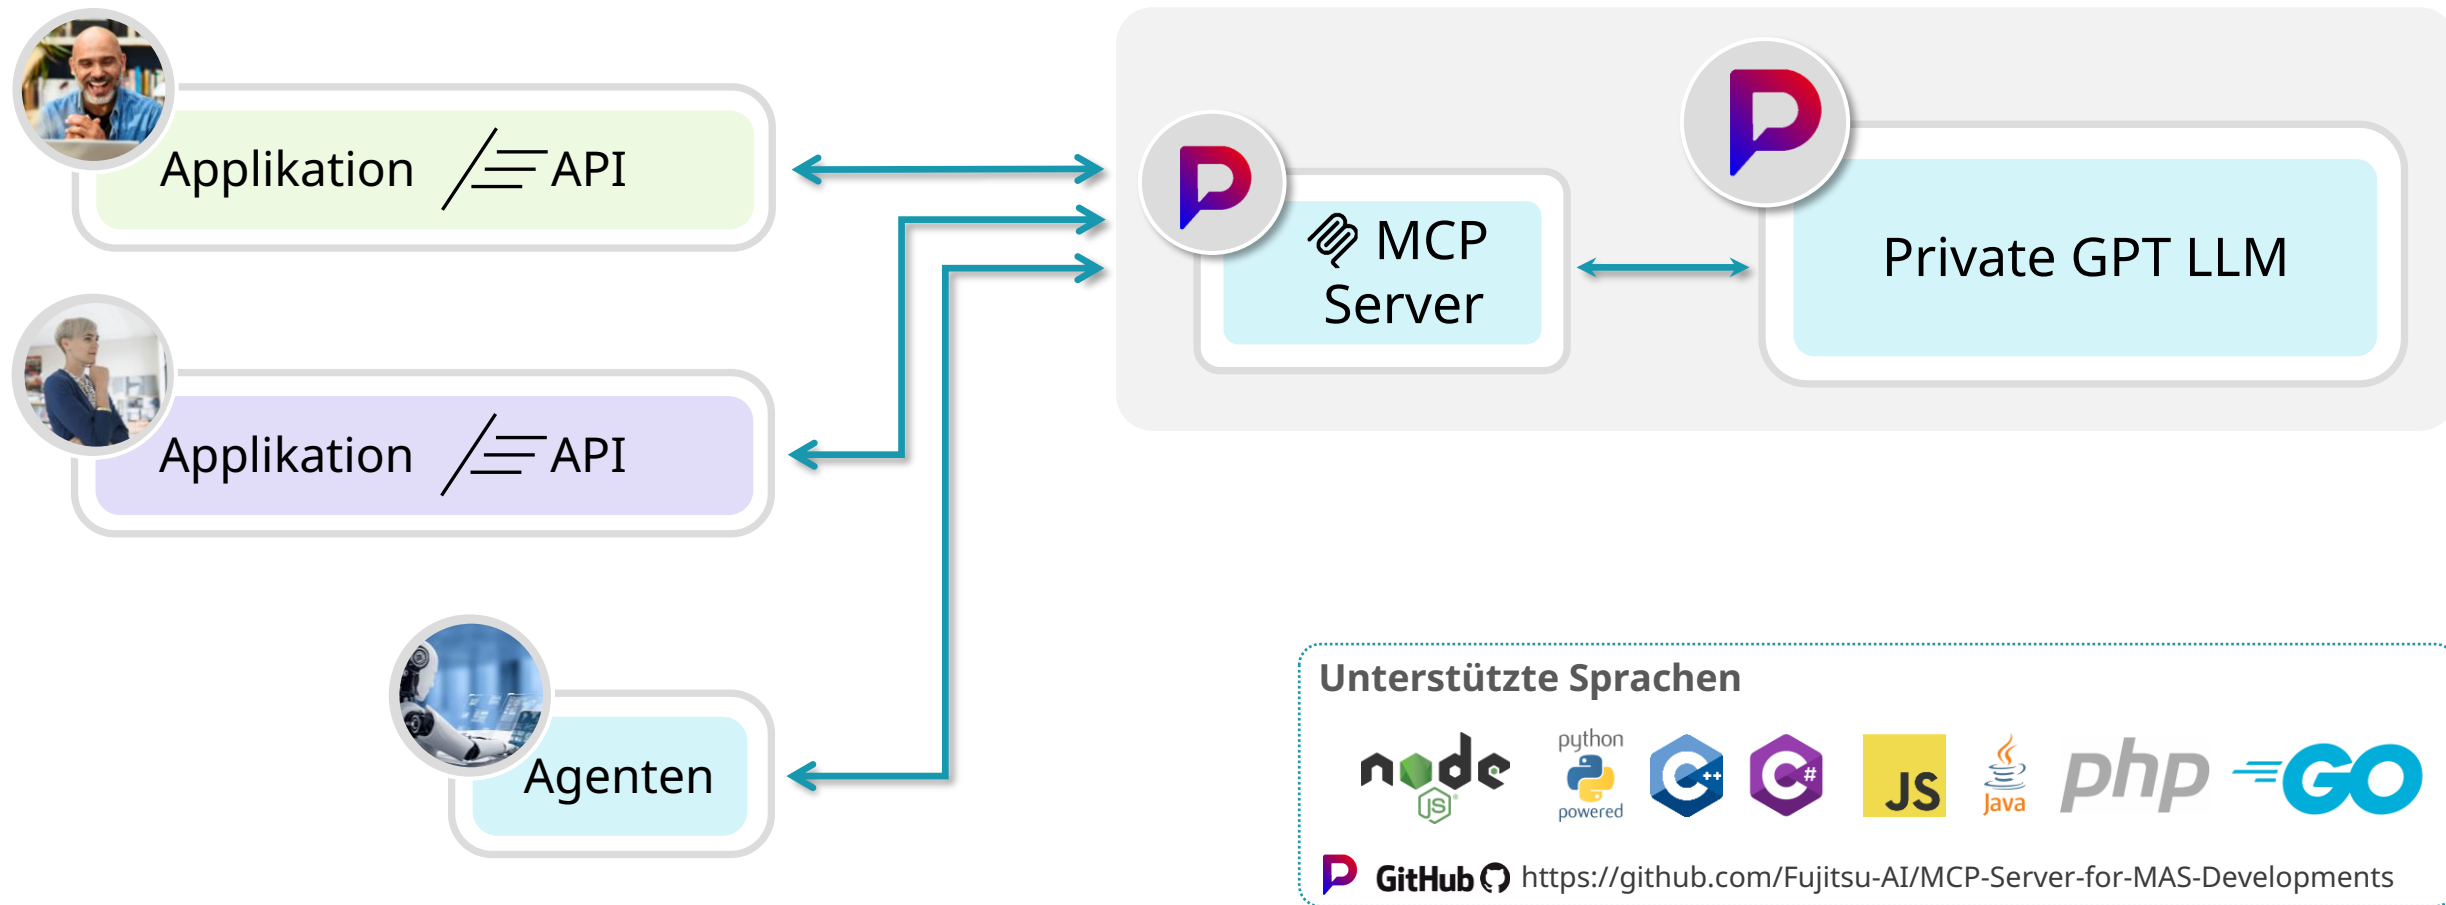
Applikation API

Applikation API

Agenten

MCP Server

Private GPT LLM

Unterstützte Sprachen

node JS python powered C++ C# JS Java php GO

GitHub https://github.com/Fujitsu-AI/MCP-Server-for-MAS-Developments